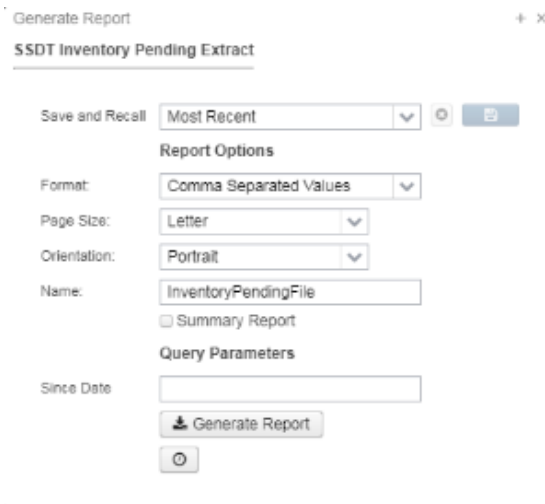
Generate Report

+ ×

SSDT Inventory Pending Extract

Save and Recall | Most Recent

Report Options

Format: Comma Separated Values

Page Size: Letter

Orientation: Portrait

Name: InventoryPendingFile

Summary Report

Query Parameters

Since Date

Generate Report